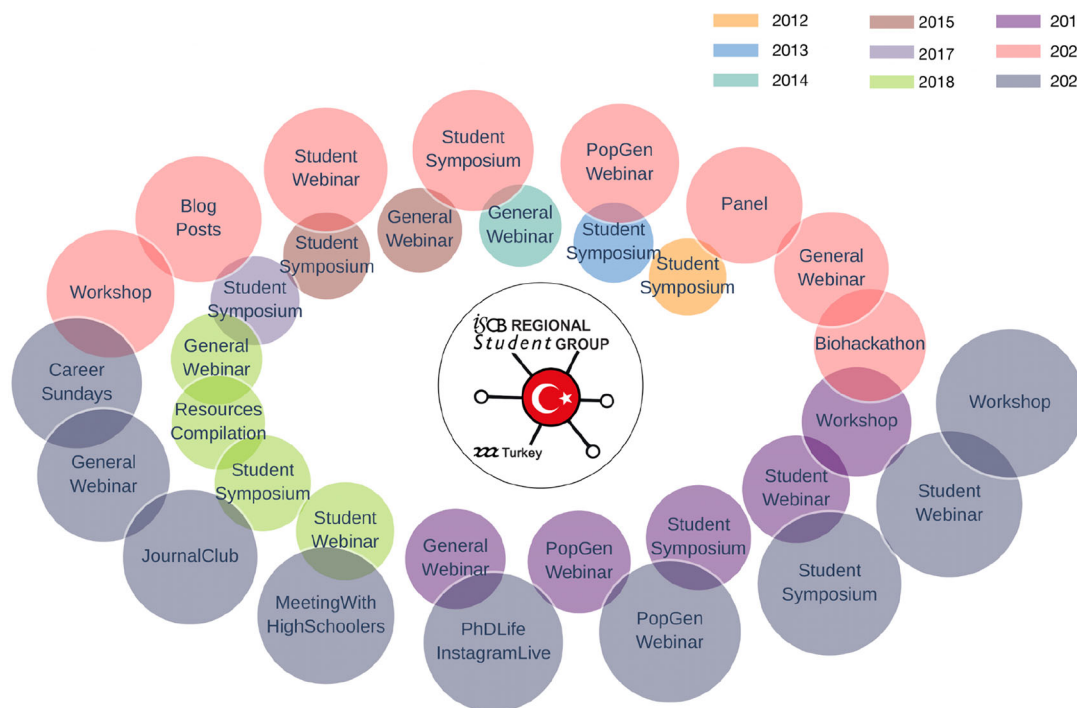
2012
2013
2014
2015
2017
2018
201
202
202

Student Symposium
PopGen Webinar
Student Webinar
Blog Posts
General Webinar
General Webinar
Panel
Student Symposium
Student Symposium
Student Symposium
General Webinar
Workshop
Student Symposium
Biohackathon
General Webinar
Career Sundays
Workshop
Workshop
Resources Compilation
General Webinar
Student Symposium
Student Webinar
Student Webinar
Student Webinar
Student Symposium
JournalClub
General Webinar
PopGen Webinar
Student Symposium
MeetingWith HighSchoolers
PhDLife InstagramLive
PopGen Webinar

iSCB REGIONAL Student GROUP
Turkey